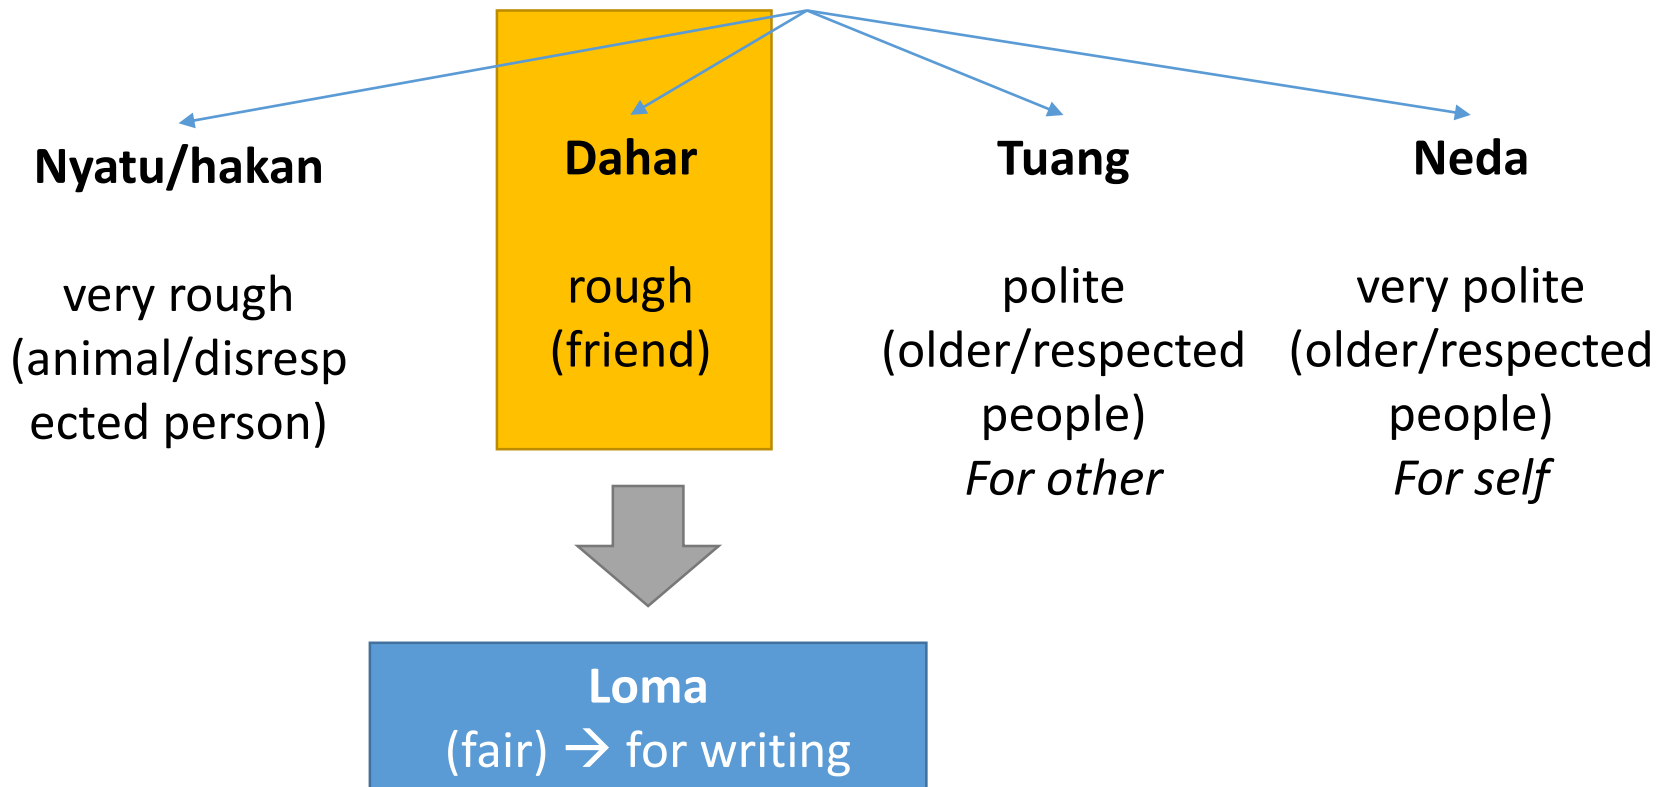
**Nyatu/hakan**

very rough (animal/disrespected person)

**Dahar**

rough (friend)

**Tuang**

polite (older/respected people)
*For other*

**Neda**

very polite (older/respected people)
*For self*

**Loma**
(fair) → for writing